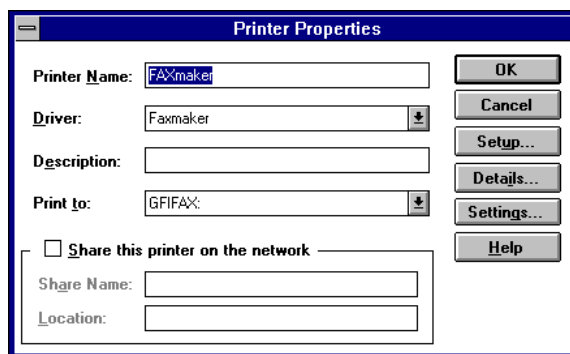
Printer Properties

Printer Name: FAXmaker

Driver: Faxmaker

Description:

Print to: GFIFAX:

Share this printer on the network

Share Name:

Location:

OK

Cancel

Setup...

Details...

Settings...

Help